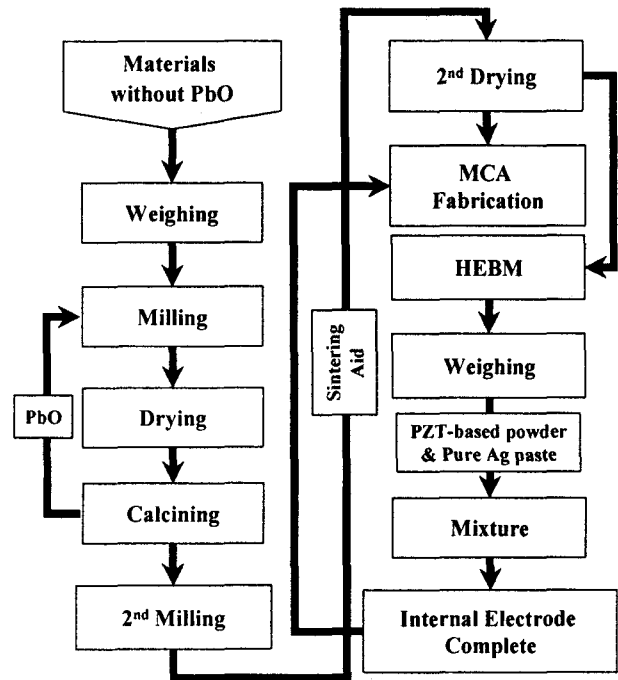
Materials without PbO

Weighing

Milling

PbO

Drying

Calcining

2nd Milling

Sintering Aid

2nd Drying

MCA Fabrication

HEBM

Weighing

PZT-based powder & Pure Ag paste

Mixture

Internal Electrode Complete